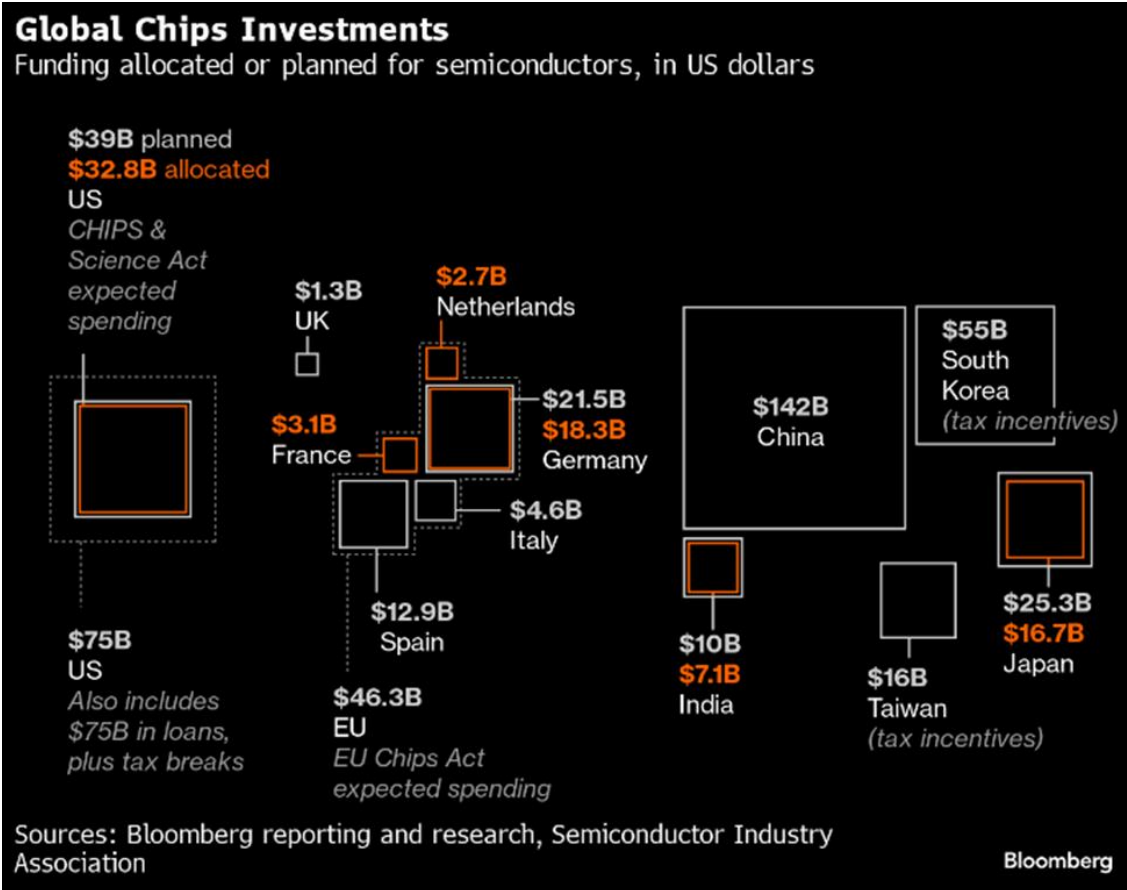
**Global Chips Investments**
Funding allocated or planned for semiconductors, in US dollars

$39B planned
$32.8B allocated
US
CHIPS & Science Act expected spending

$75B
US
Also includes $75B in loans, plus tax breaks

$1.3B
UK

$2.7B
Netherlands

$3.1B
France

$21.5B
$18.3B
Germany

$4.6B
Italy

$12.9B
Spain

$46.3B
EU
EU Chips Act expected spending

$142B
China

$55B
South Korea
(tax incentives)

$10B
$7.1B
India

$16B
Taiwan
(tax incentives)

$25.3B
$16.7B
Japan

Sources: Bloomberg reporting and research, Semiconductor Industry Association

Bloomberg